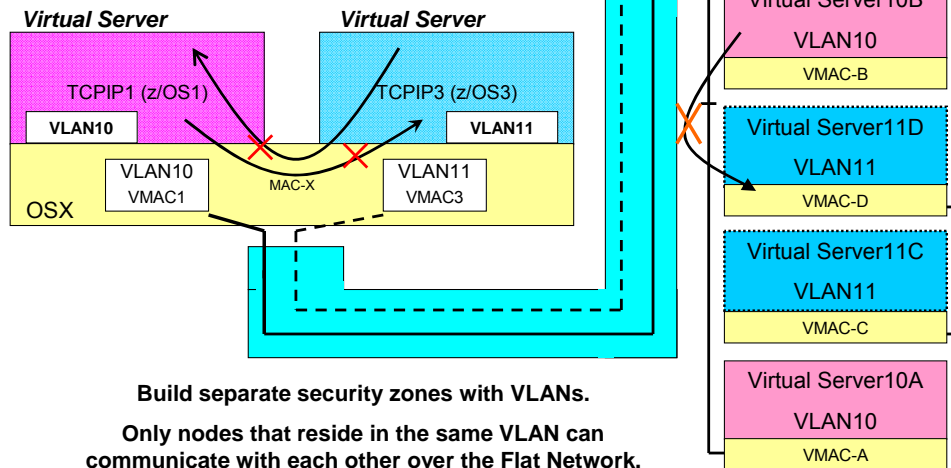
Virtual Server

Virtual Server

TCPIP1 (z/OS1)

VLAN10

TCPIP3 (z/OS3)

VLAN11

VLAN10
VMAC1

MAC-X

VLAN11
VMAC3

OSX

Virtual Server10B

VLAN10

VMAC-B

Virtual Server11D

VLAN11

VMAC-D

Virtual Server11C

VLAN11

VMAC-C

Virtual Server10A

VLAN10

VMAC-A

Build separate security zones with VLANs.

Only nodes that reside in the same VLAN can communicate with each other over the Flat Network.